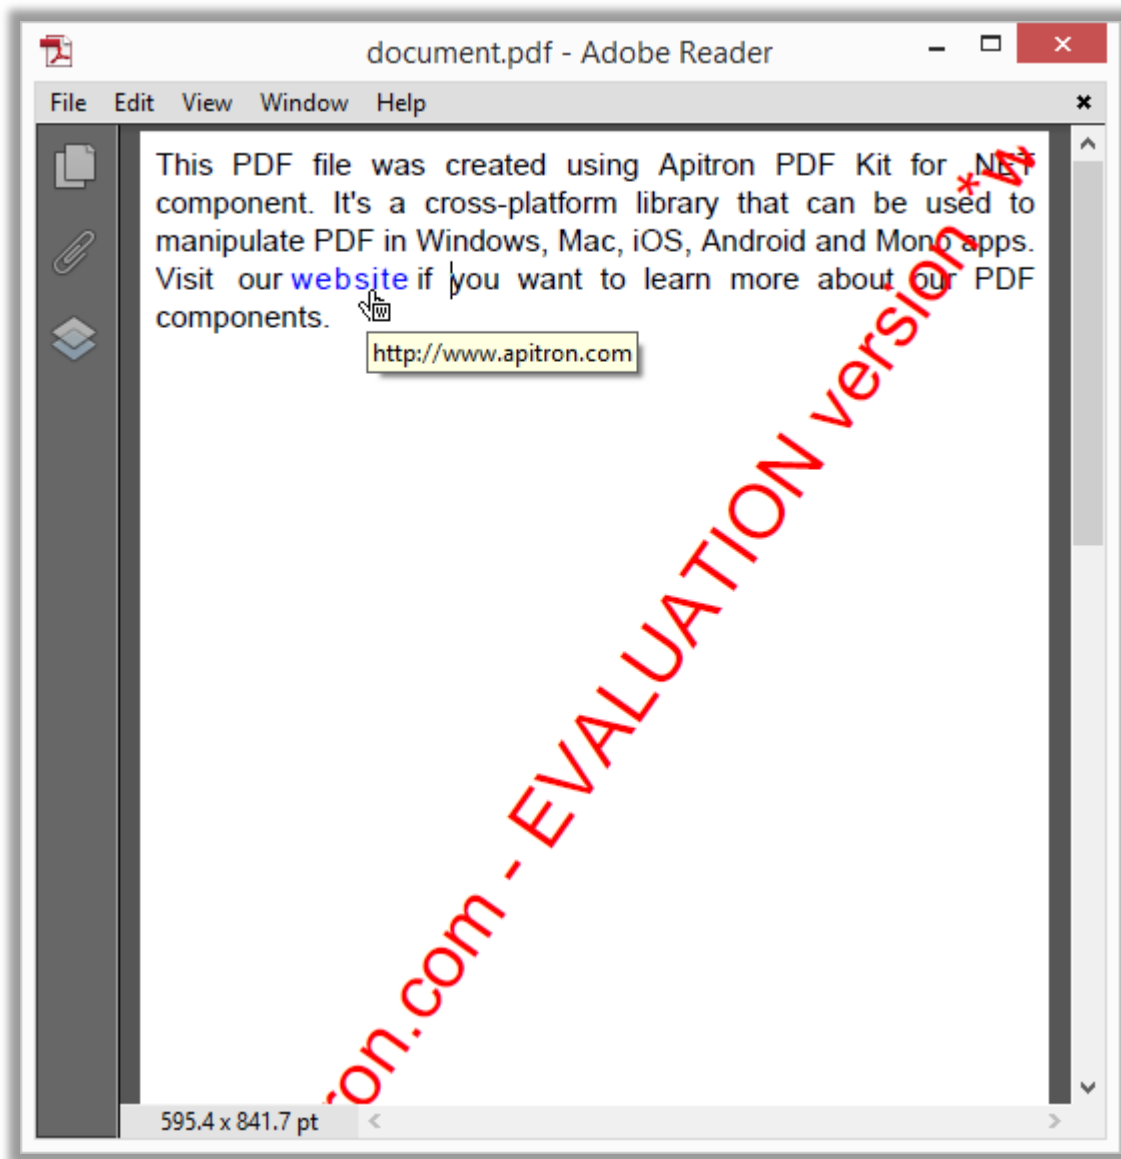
document.pdf - Adobe Reader

File Edit View Window Help

This PDF file was created using Apitron PDF Kit for NET component. It's a cross-platform library that can be used to manipulate PDF in Windows, Mac, iOS, Android and Mono apps. Visit our website if you want to learn more about our PDF components.

http://www.apitron.com

on.com - EVALUATION version * W

595.4 x 841.7 pt